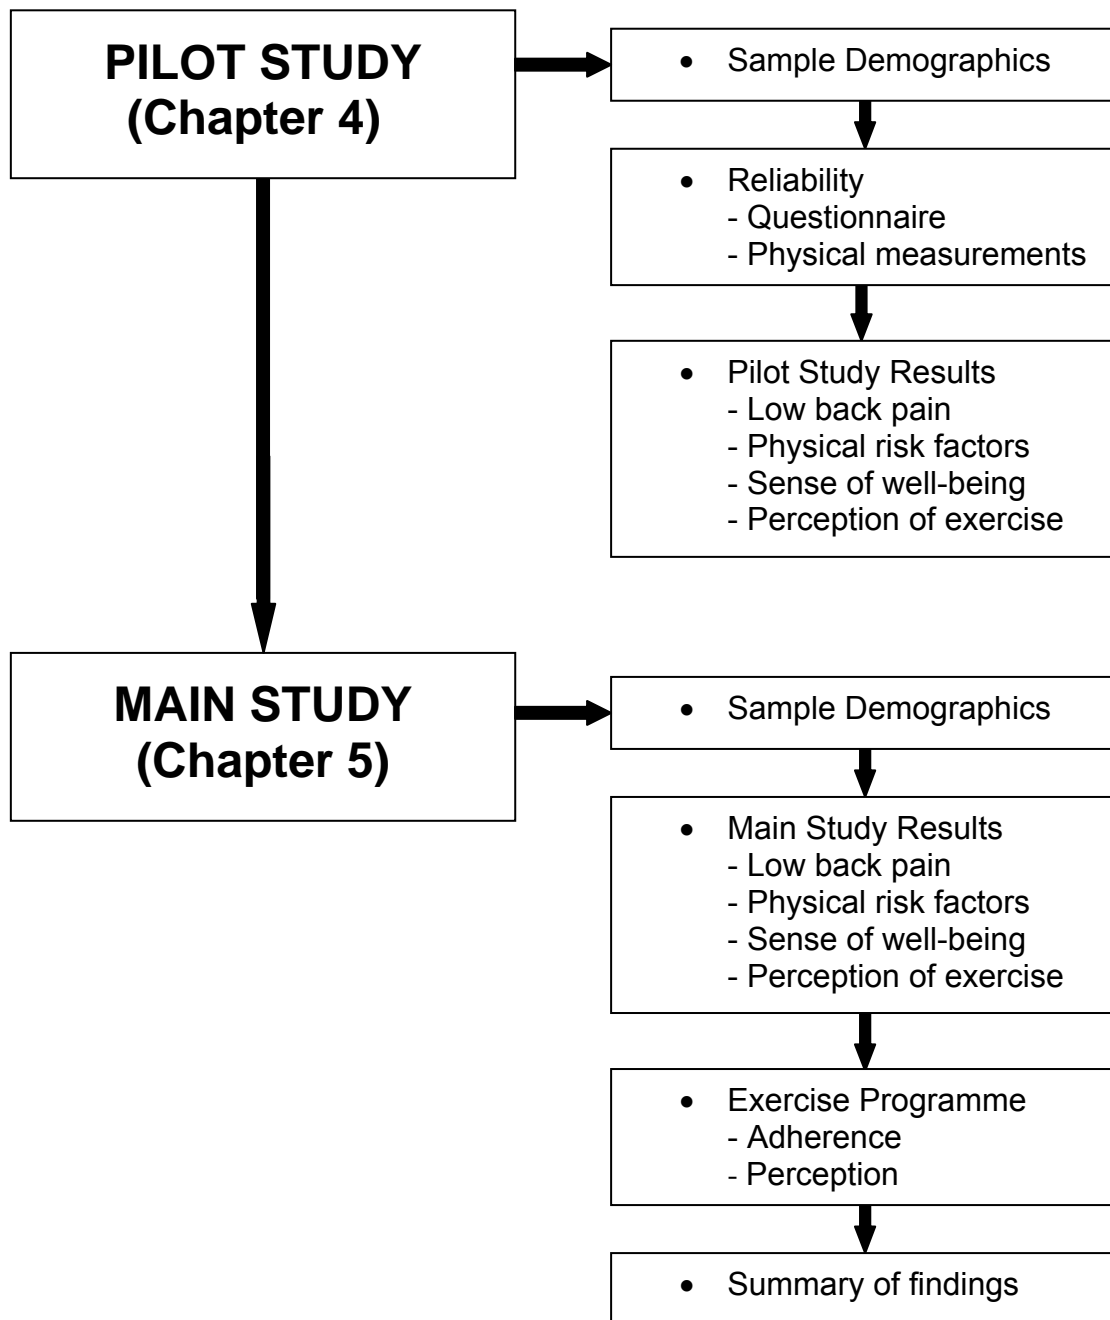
PILOT STUDY
(Chapter 4)

• Sample Demographics

• Reliability
- Questionnaire
- Physical measurements

• Pilot Study Results
- Low back pain
- Physical risk factors
- Sense of well-being
- Perception of exercise

MAIN STUDY
(Chapter 5)

• Sample Demographics

• Main Study Results
- Low back pain
- Physical risk factors
- Sense of well-being
- Perception of exercise

• Exercise Programme
- Adherence
- Perception

• Summary of findings